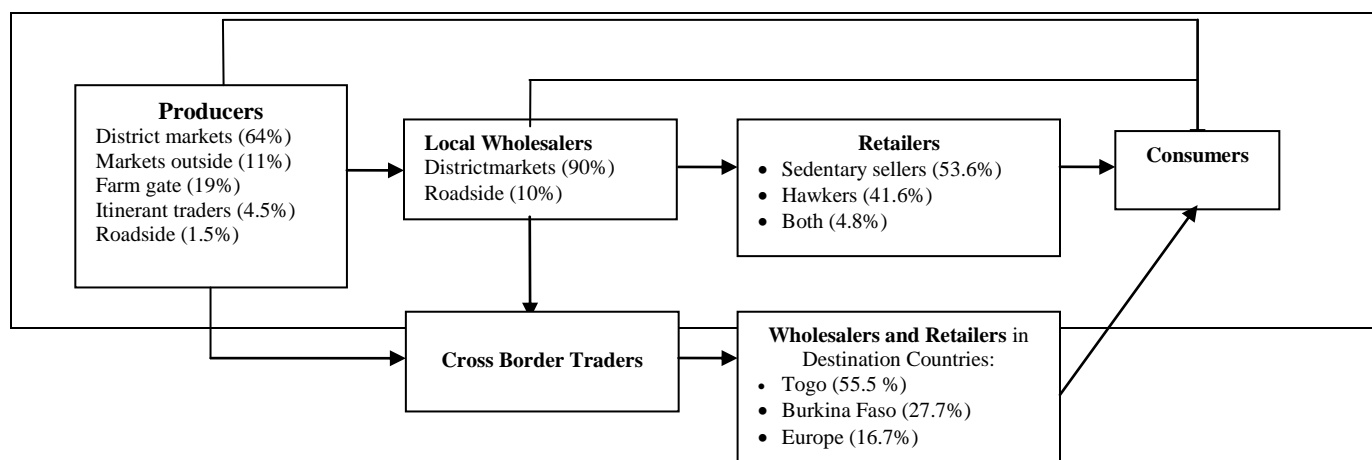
**Producers**
District markets (64%)
Markets outside (11%)
Farm gate (19%)
Itinerant traders (4.5%)
Roadside (1.5%)

**Local Wholesalers**
Districtmarkets (90%)
Roadside (10%)

**Retailers**
- Sedentary sellers (53.6%)
- Hawkers (41.6%)
- Both (4.8%)

**Consumers**

**Cross Border Traders**

**Wholesalers and Retailers** in Destination Countries:
- Togo (55.5 %)
- Burkina Faso (27.7%)
- Europe (16.7%)